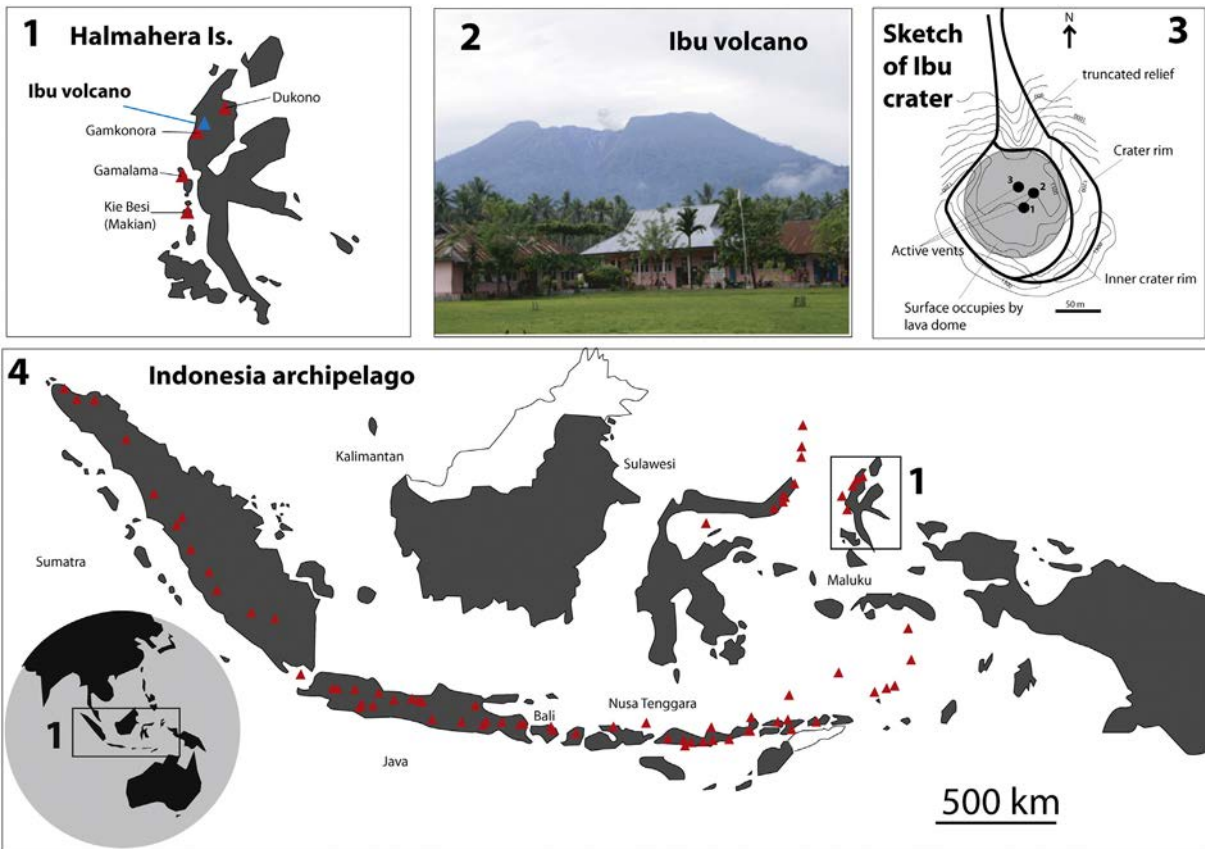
1 Halmahera Is.

Ibu volcano

Dukono

Gamkonora

Gamalama

Kie Besi (Makian)

2 Ibu volcano

Sketch of Ibu crater

N

3

truncated relief

Crater rim

3

2

1

Active vents

Inner crater rim

Surface occupies by lava dome

50 m

4 Indonesia archipelago

Kalimantan

Sulawesi

1

Sumatra

Maluku

1

Bali

Nusa Tenggara

Java

500 km